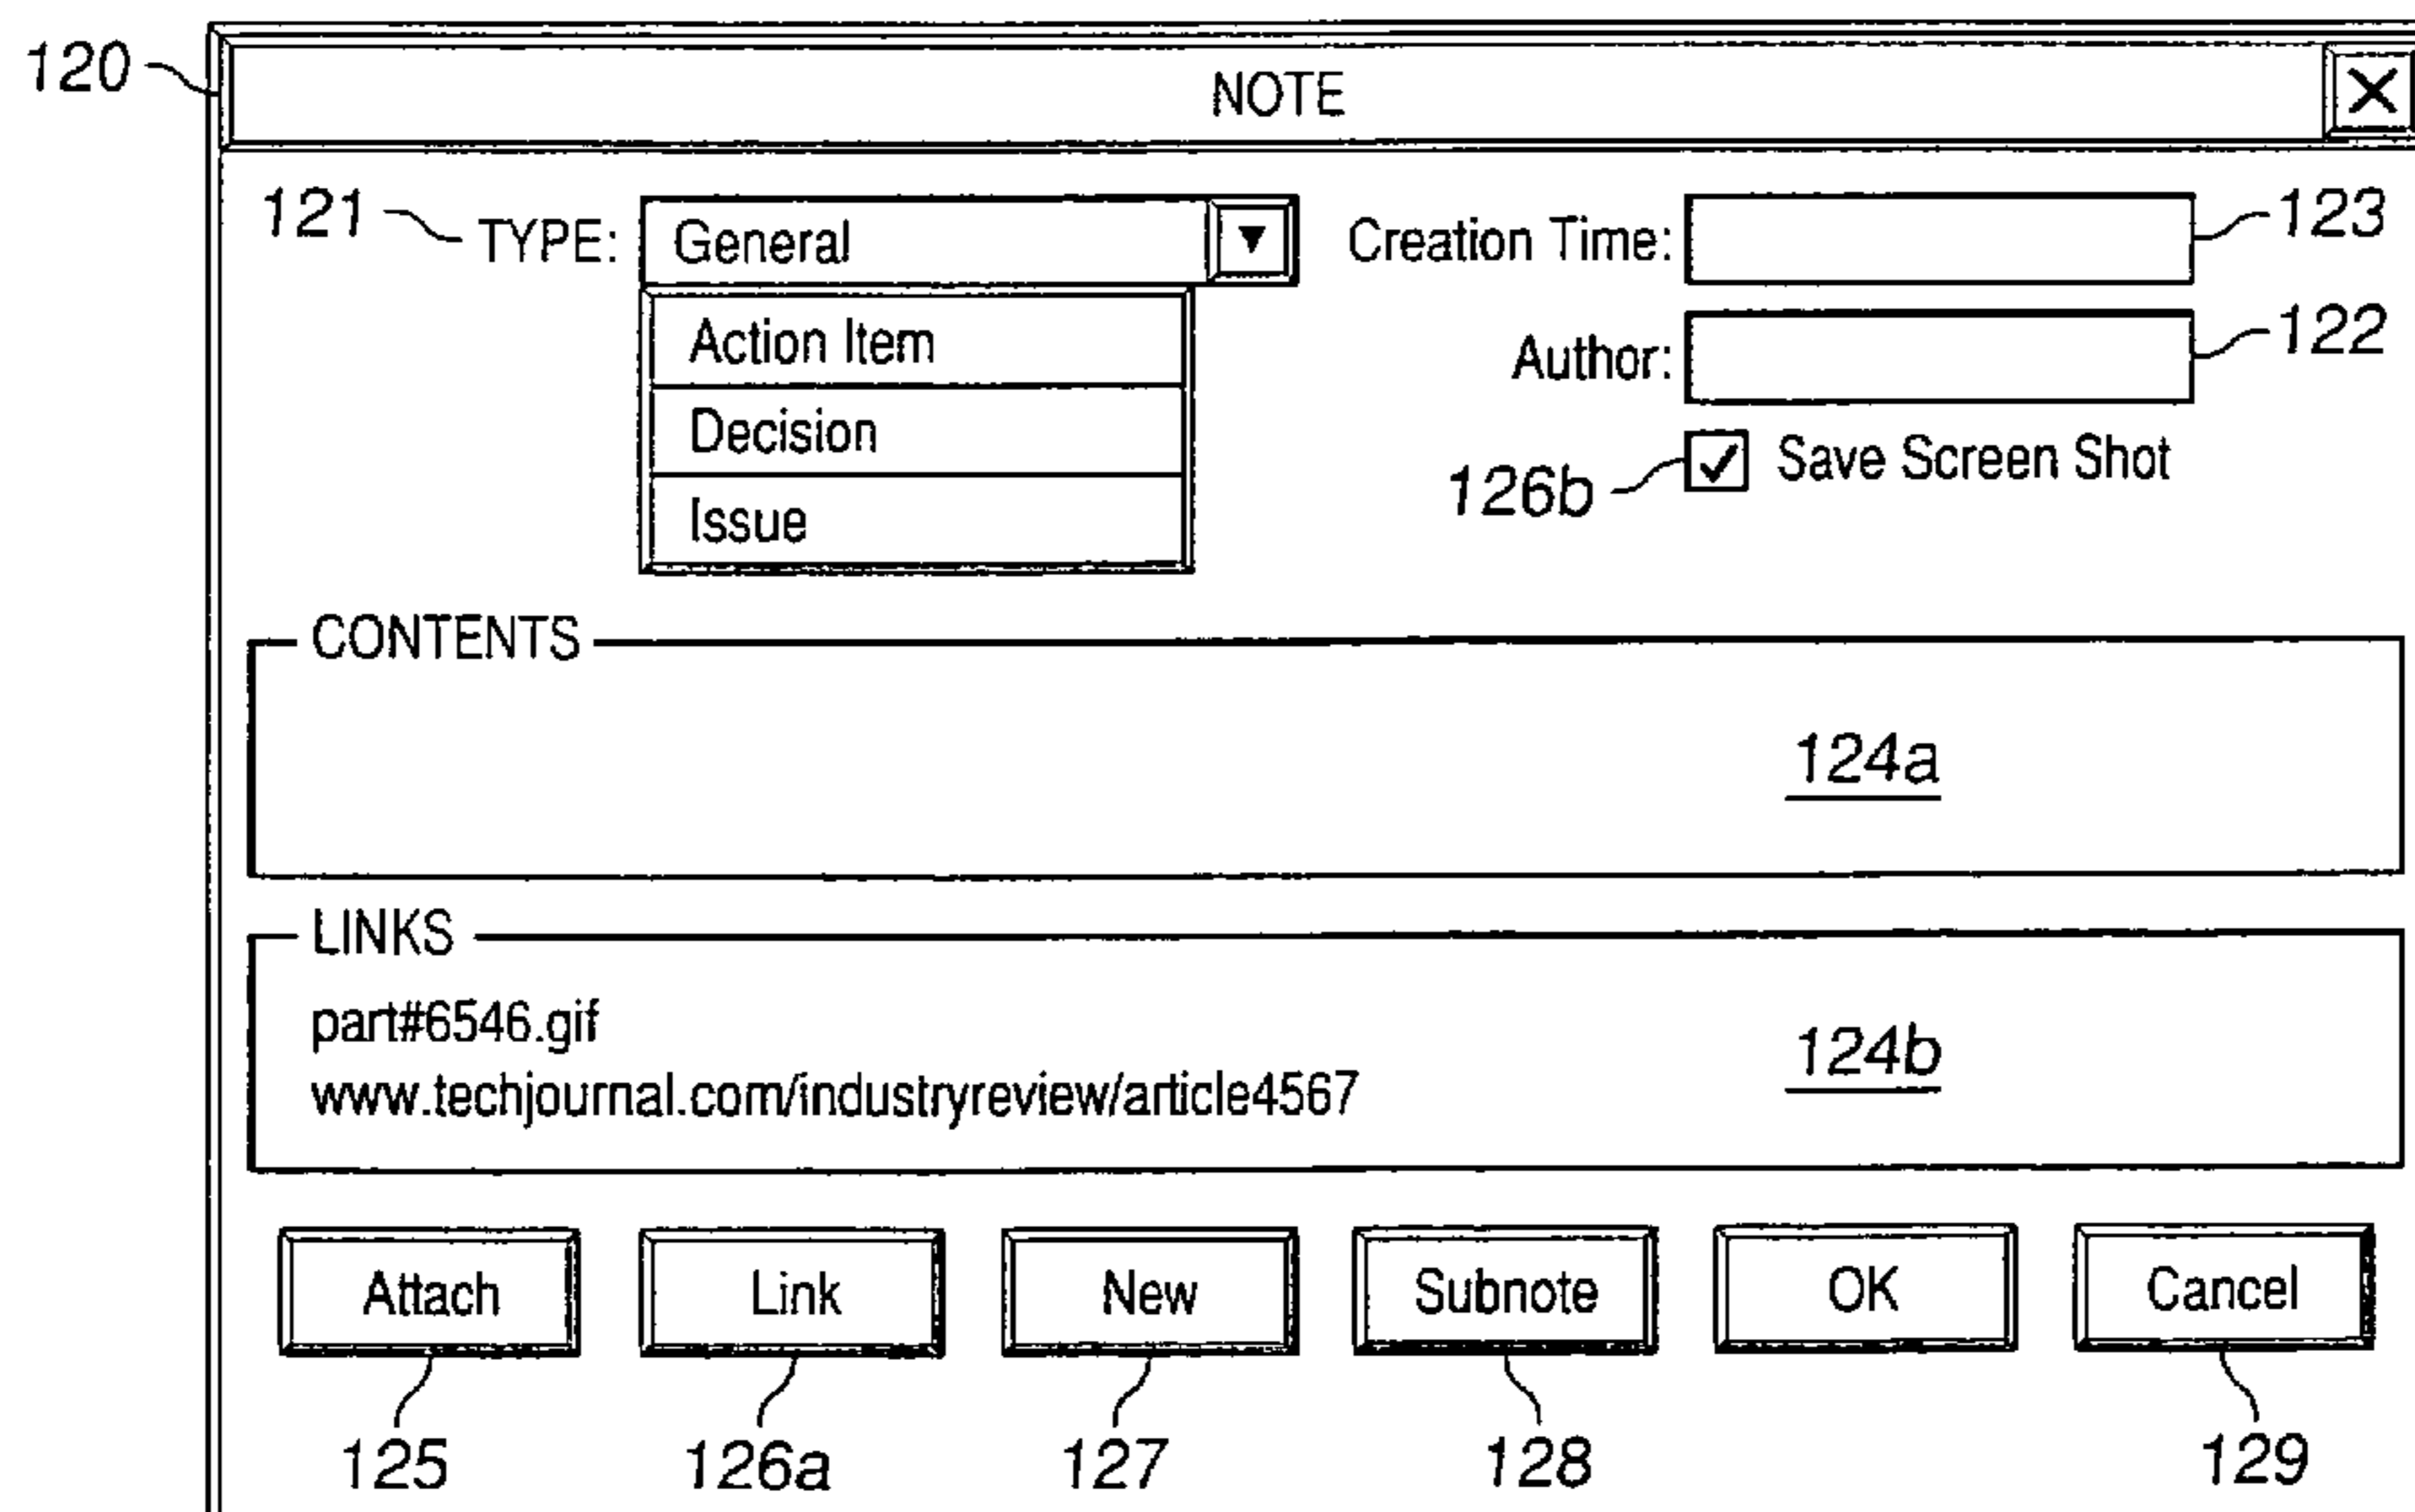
120
NOTE
X

121 TYPE: General ▼
Action Item
Decision
Issue

Creation Time: 123
Author: 122
126b Save Screen Shot

CONTENTS
124a

LINKS
part#6546.gif
www.techjournal.com/industryreview/article4567
124b

Attach Link New Subnote OK Cancel

125 126a 127 128 129